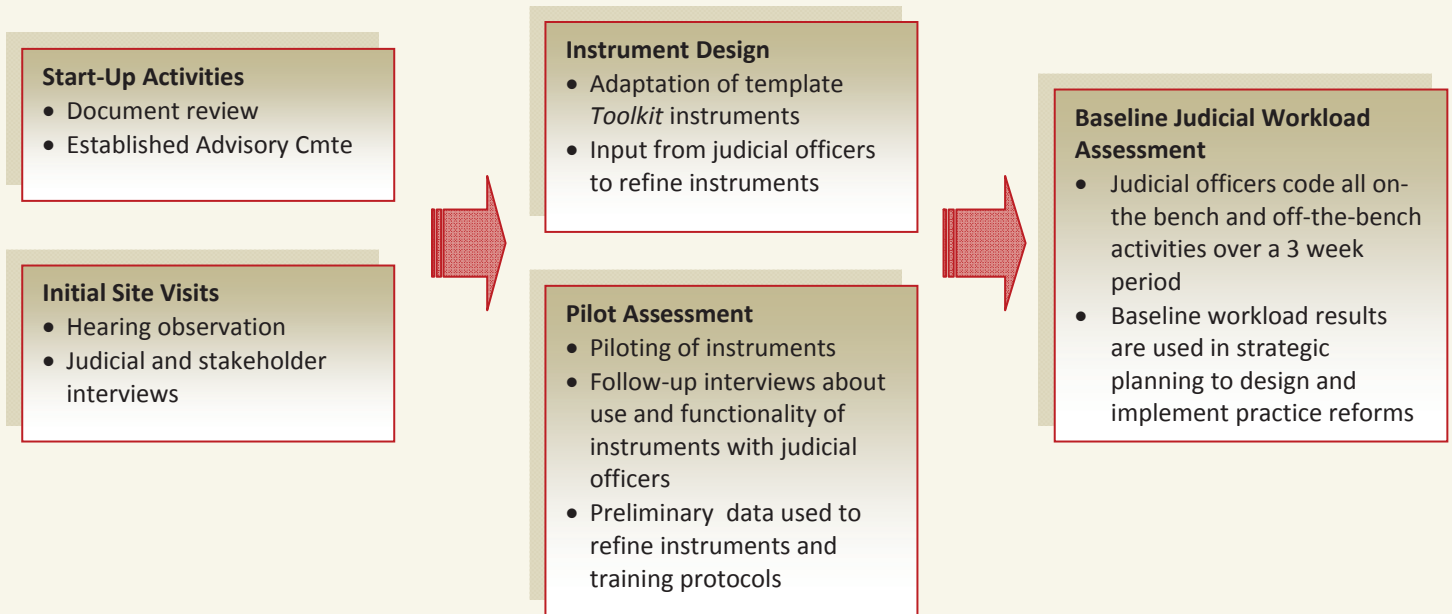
**Start-Up Activities**
- Document review
- Established Advisory Cmte

**Initial Site Visits**
- Hearing observation
- Judicial and stakeholder interviews

**Instrument Design**
- Adaptation of template *Toolkit* instruments
- Input from judicial officers to refine instruments

**Pilot Assessment**
- Piloting of instruments
- Follow-up interviews about use and functionality of instruments with judicial officers
- Preliminary data used to refine instruments and training protocols

**Baseline Judicial Workload Assessment**
- Judicial officers code all on-the bench and off-the-bench activities over a 3 week period
- Baseline workload results are used in strategic planning to design and implement practice reforms